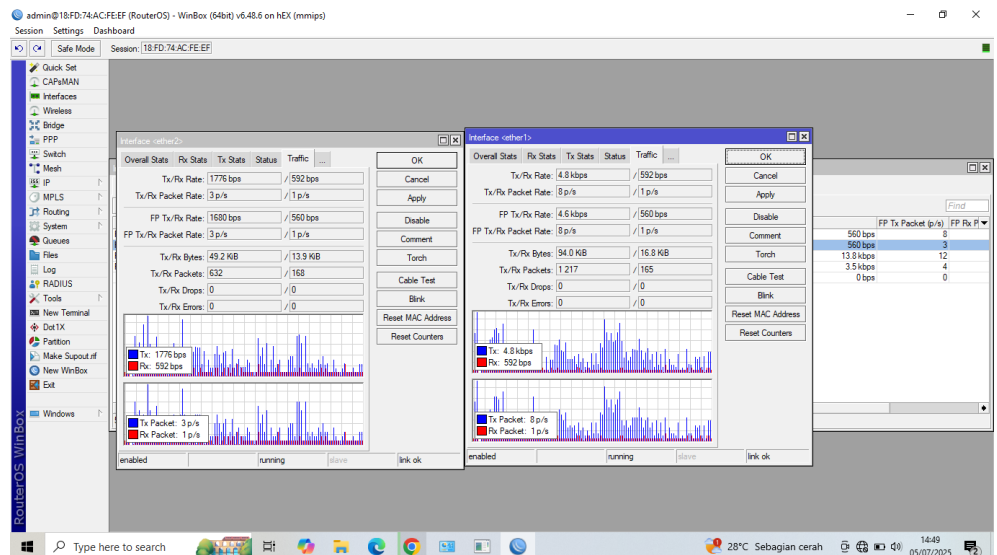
admin@18:FD:74:AC:FE:EF (RouterOS) - WinBox (64bit) v6.48.6 on hEX (mmips)

Session Settings Dashboard

Safe Mode Session: 18:FD:74:AC:FE:EF

Quick Set
CAPsMAN
Interfaces
Wireless
Bridge
PPP
Switch
Mesh
IP
MPLS
Routing
System
Queues
Files
Log
RADIUS
Tools
New Terminal
Dot1X
Partition
Make Supout.rif
New WinBox
Exit
Windows

RouterOS WinBox

Interface <ether2>

Overall Stats | Rx Stats | Tx Stats | Status | Traffic | ...

Tx/Rx Rate: 1776 bps / 592 bps
Tx/Rx Packet Rate: 3 p/s / 1 p/s
FP Tx/Rx Rate: 1680 bps / 560 bps
FP Tx/Rx Packet Rate: 3 p/s / 1 p/s
Tx/Rx Bytes: 49.2 KiB / 13.9 KiB
Tx/Rx Packets: 632 / 168
Tx/Rx Drops: 0 / 0
Tx/Rx Errors: 0 / 0

Tx: 1776 bps
Rx: 592 bps

Tx Packet: 3 p/s
Rx Packet: 1 p/s

OK
Cancel
Apply
Disable
Comment
Torch
Cable Test
Blink
Reset MAC Address
Reset Counters

enabled | running | slave | link ok

Interface <ether1>

Overall Stats | Rx Stats | Tx Stats | Status | Traffic | ...

Tx/Rx Rate: 4.8 kbps / 592 bps
Tx/Rx Packet Rate: 8 p/s / 1 p/s
FP Tx/Rx Rate: 4.6 kbps / 560 bps
FP Tx/Rx Packet Rate: 8 p/s / 1 p/s
Tx/Rx Bytes: 94.0 KiB / 16.8 KiB
Tx/Rx Packets: 1 217 / 165
Tx/Rx Drops: 0 / 0
Tx/Rx Errors: 0 / 0

Tx: 4.8 kbps
Rx: 592 bps

Tx Packet: 8 p/s
Rx Packet: 1 p/s

OK
Cancel
Apply
Disable
Comment
Torch
Cable Test
Blink
Reset MAC Address
Reset Counters

enabled | running | slave | link ok

Find

| FP Tx Packet (p/s) | FP Rx P |
|---|---|
| 560 bps | 8 |
| 560 bps | 3 |
| 13.8 kbps | 12 |
| 3.5 kbps | 4 |
| 0 bps | 0 |

Type here to search
28°C Sebagian cerah
14:49
05/07/2025